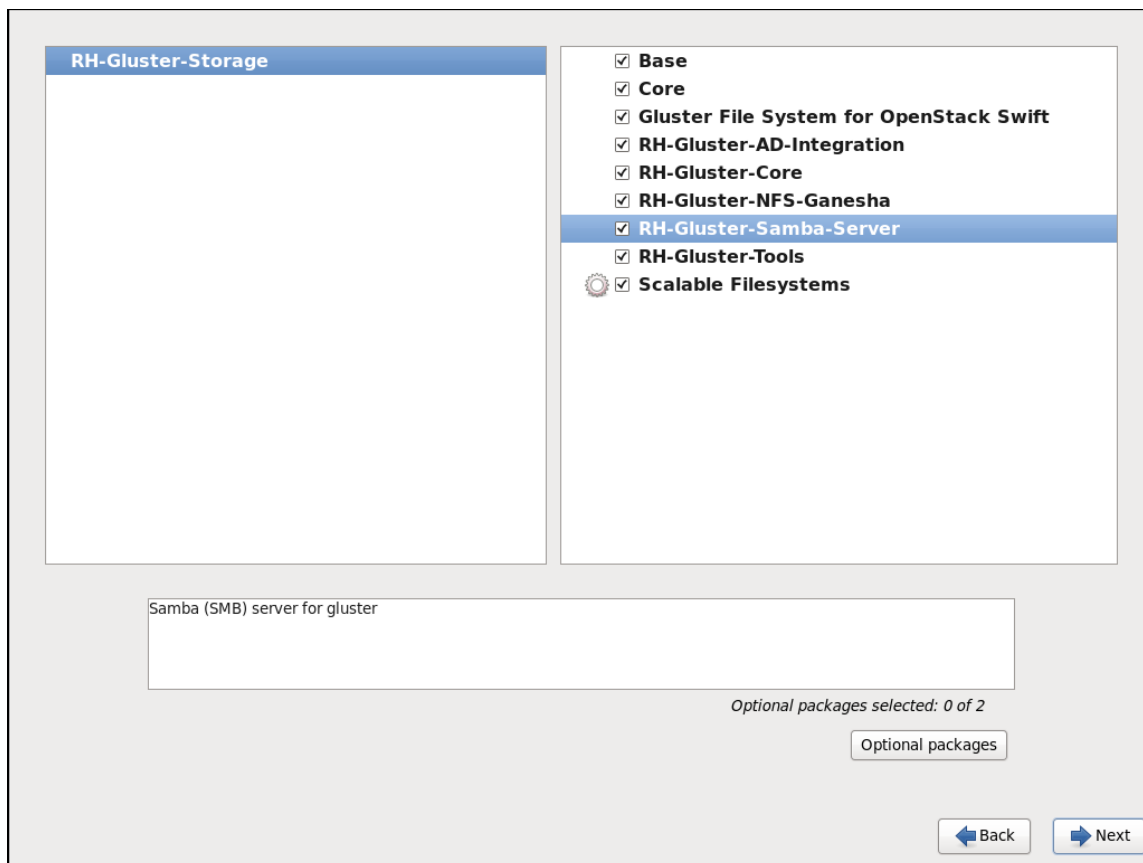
RH-Gluster-Storage

☑ Base
☑ Core
☑ Gluster File System for OpenStack Swift
☑ RH-Gluster-AD-Integration
☑ RH-Gluster-Core
☑ RH-Gluster-NFS-Ganesha
☑ RH-Gluster-Samba-Server
☑ RH-Gluster-Tools
☑ Scalable Filesystems

Samba (SMB) server for gluster

Optional packages selected: 0 of 2

Optional packages

Back

Next